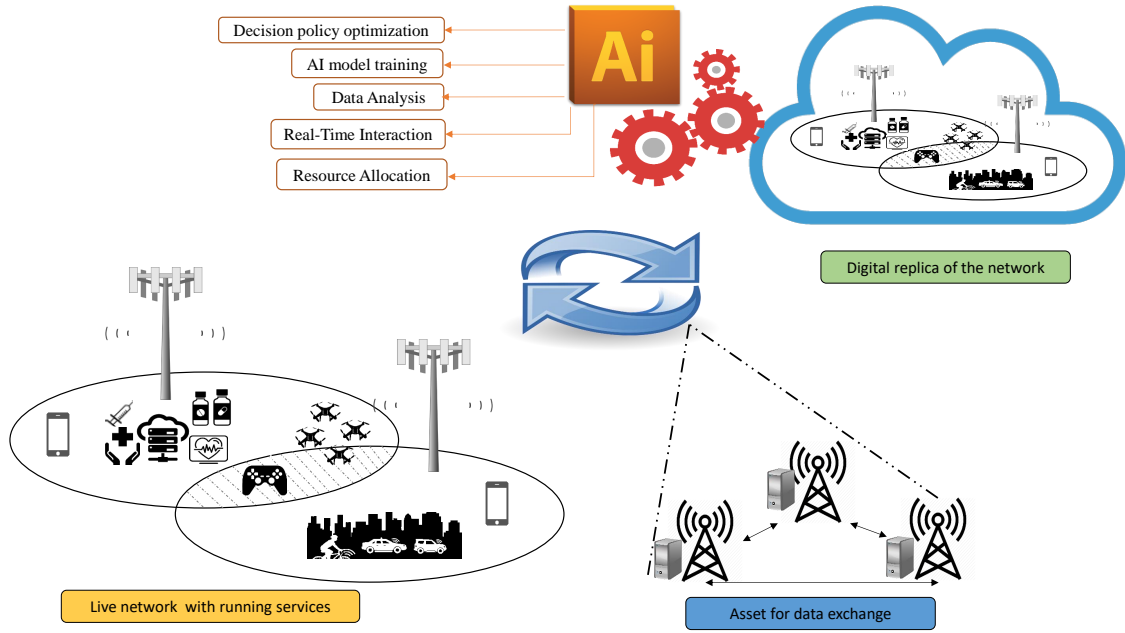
Decision policy optimization

AI model training

Data Analysis

Real-Time Interaction

Resource Allocation

Ai

Digital replica of the network

Live network with running services

Asset for data exchange